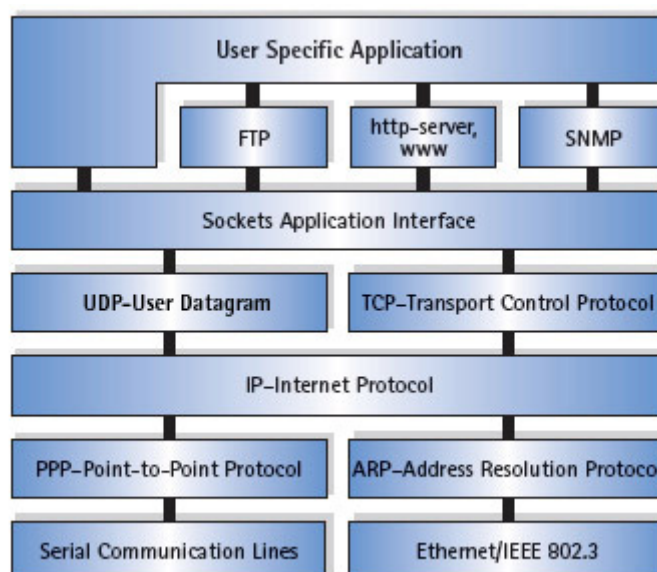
User Specific Application

FTP

http-server, www

SNMP

Sockets Application Interface

UDP-User Datagram

TCP-Transport Control Protocol

IP-Internet Protocol

PPP-Point-to-Point Protocol

ARP-Address Resolution Protoco

Serial Communication Lines

Ethernet/IEEE 802.3